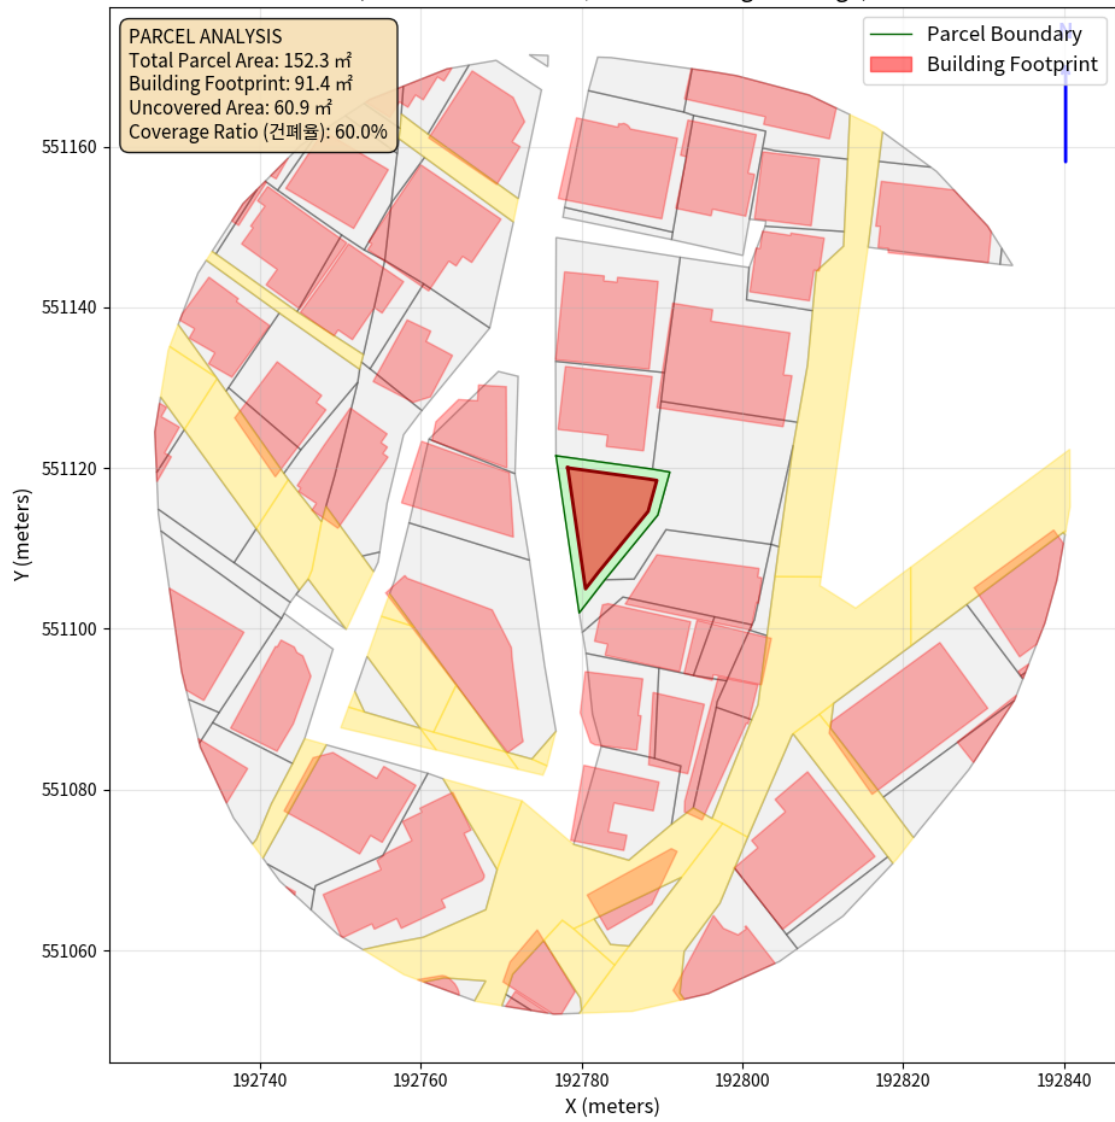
PARCEL ANALYSIS
Total Parcel Area: 152.3 ㎡
Building Footprint: 91.4 ㎡
Uncovered Area: 60.9 ㎡
Coverage Ratio (건폐율): 60.0%

Parcel Boundary
Building Footprint

N

551160
551140
551120
551100
551080
551060

Y (meters)

192740
192760
192780
192800
192820
192840

X (meters)